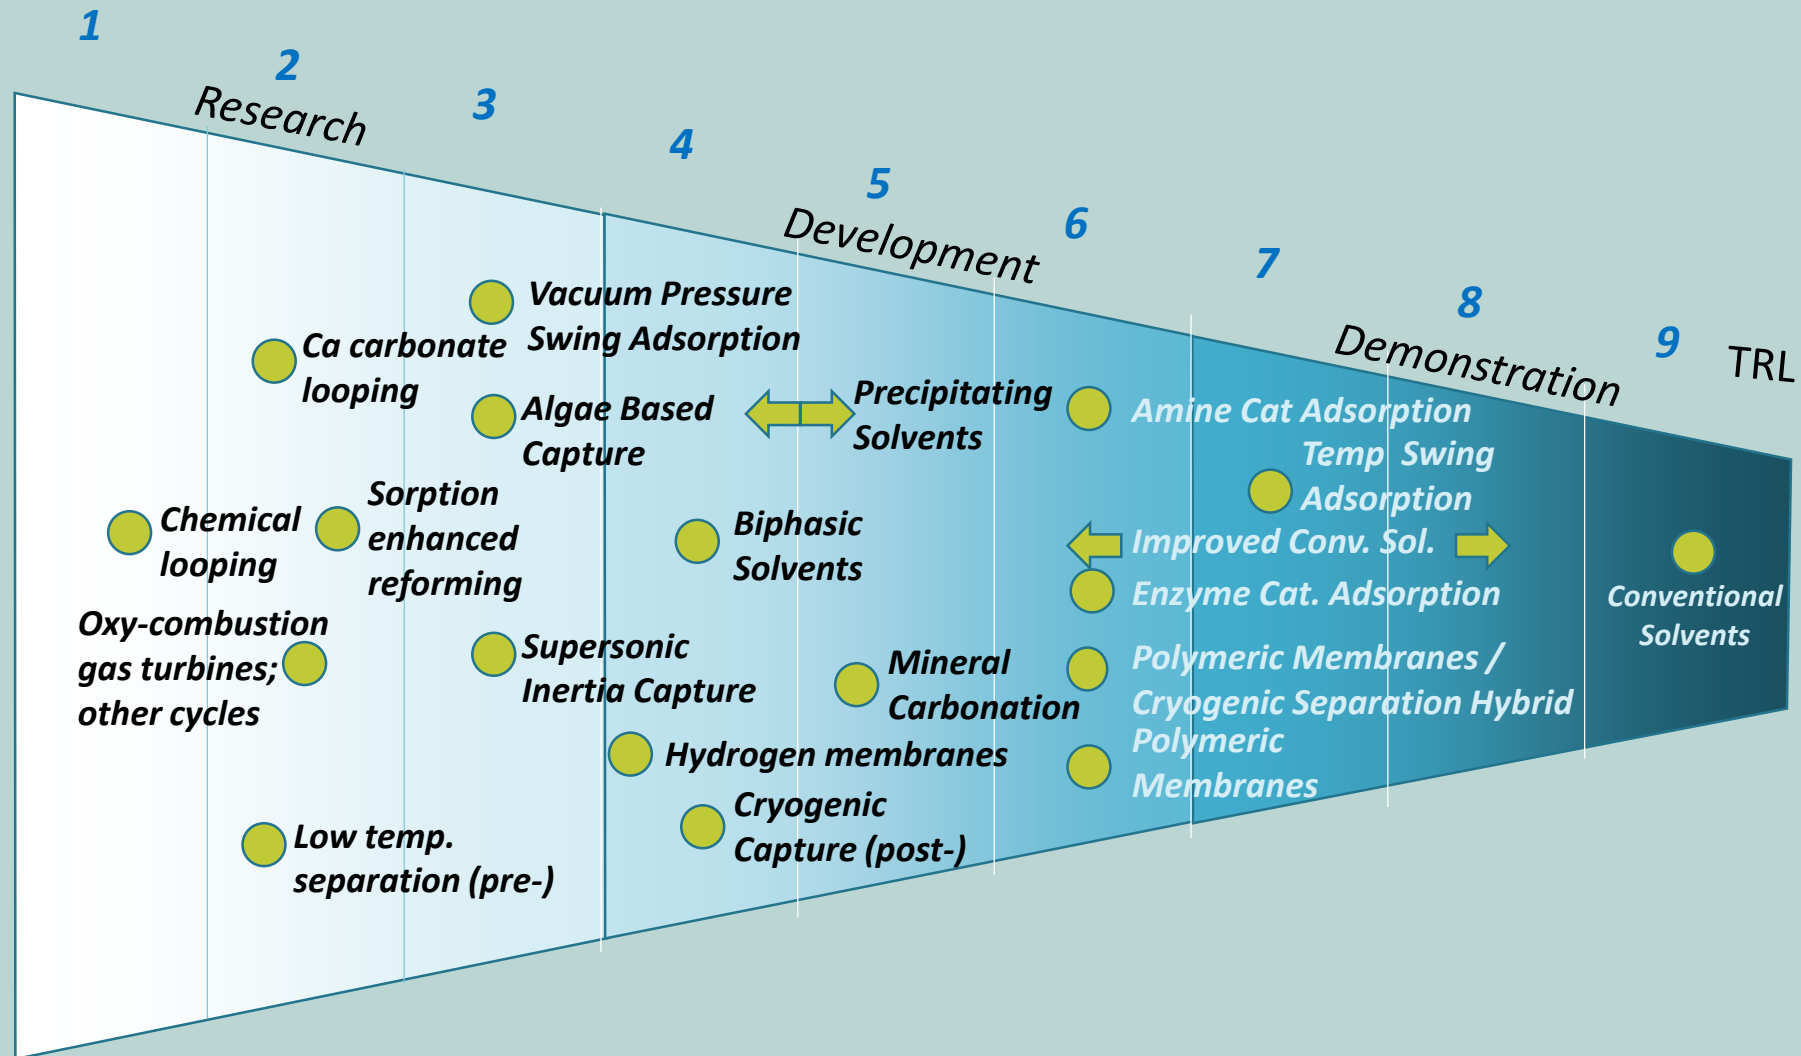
1
2
Research
3
4
5
Development
6
7
8
Demonstration
9
TRL

Vacuum Pressure Swing Adsorption

Ca carbonate looping

Algae Based Capture

Precipitating Solvents

Amine Cat Adsorption

Temp Swing Adsorption

Chemical looping

Sorption enhanced reforming

Biphasic Solvents

Improved Conv. Sol.

Enzyme Cat. Adsorption

Conventional Solvents

Oxy-combustion gas turbines; other cycles

Supersonic Inertia Capture

Mineral Carbonation

Polymeric Membranes / Cryogenic Separation Hybrid

Hydrogen membranes

Polymeric Membranes

Cryogenic Capture (post-)

Low temp. separation (pre-)